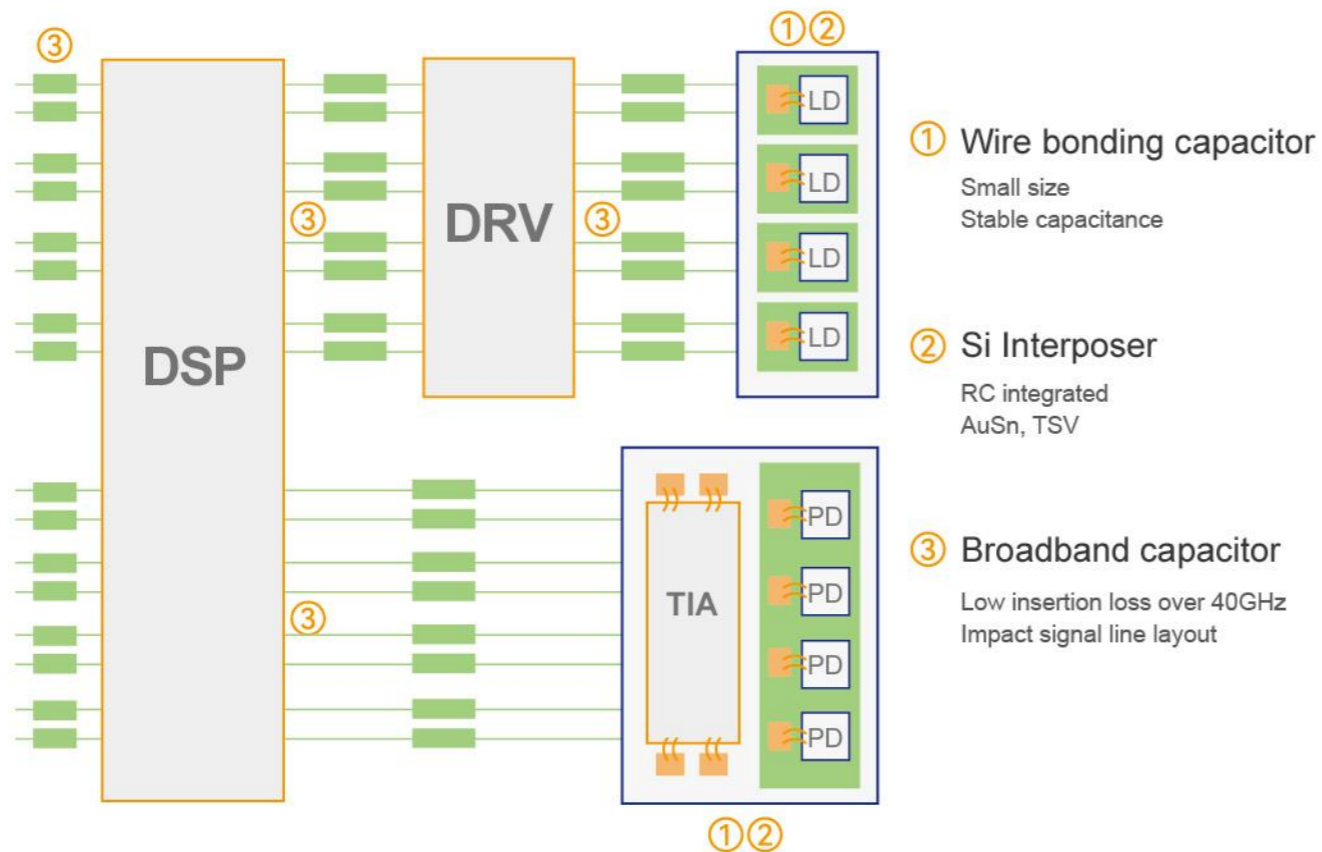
③

①②

DSP

③

DRV

③

LD

LD

LD

LD

① Wire bonding capacitor

Small size
Stable capacitance

② Si Interposer

RC integrated
AuSn, TSV

③

TIA

PD

PD

PD

PD

③ Broadband capacitor

Low insertion loss over 40GHz
Impact signal line layout

①②